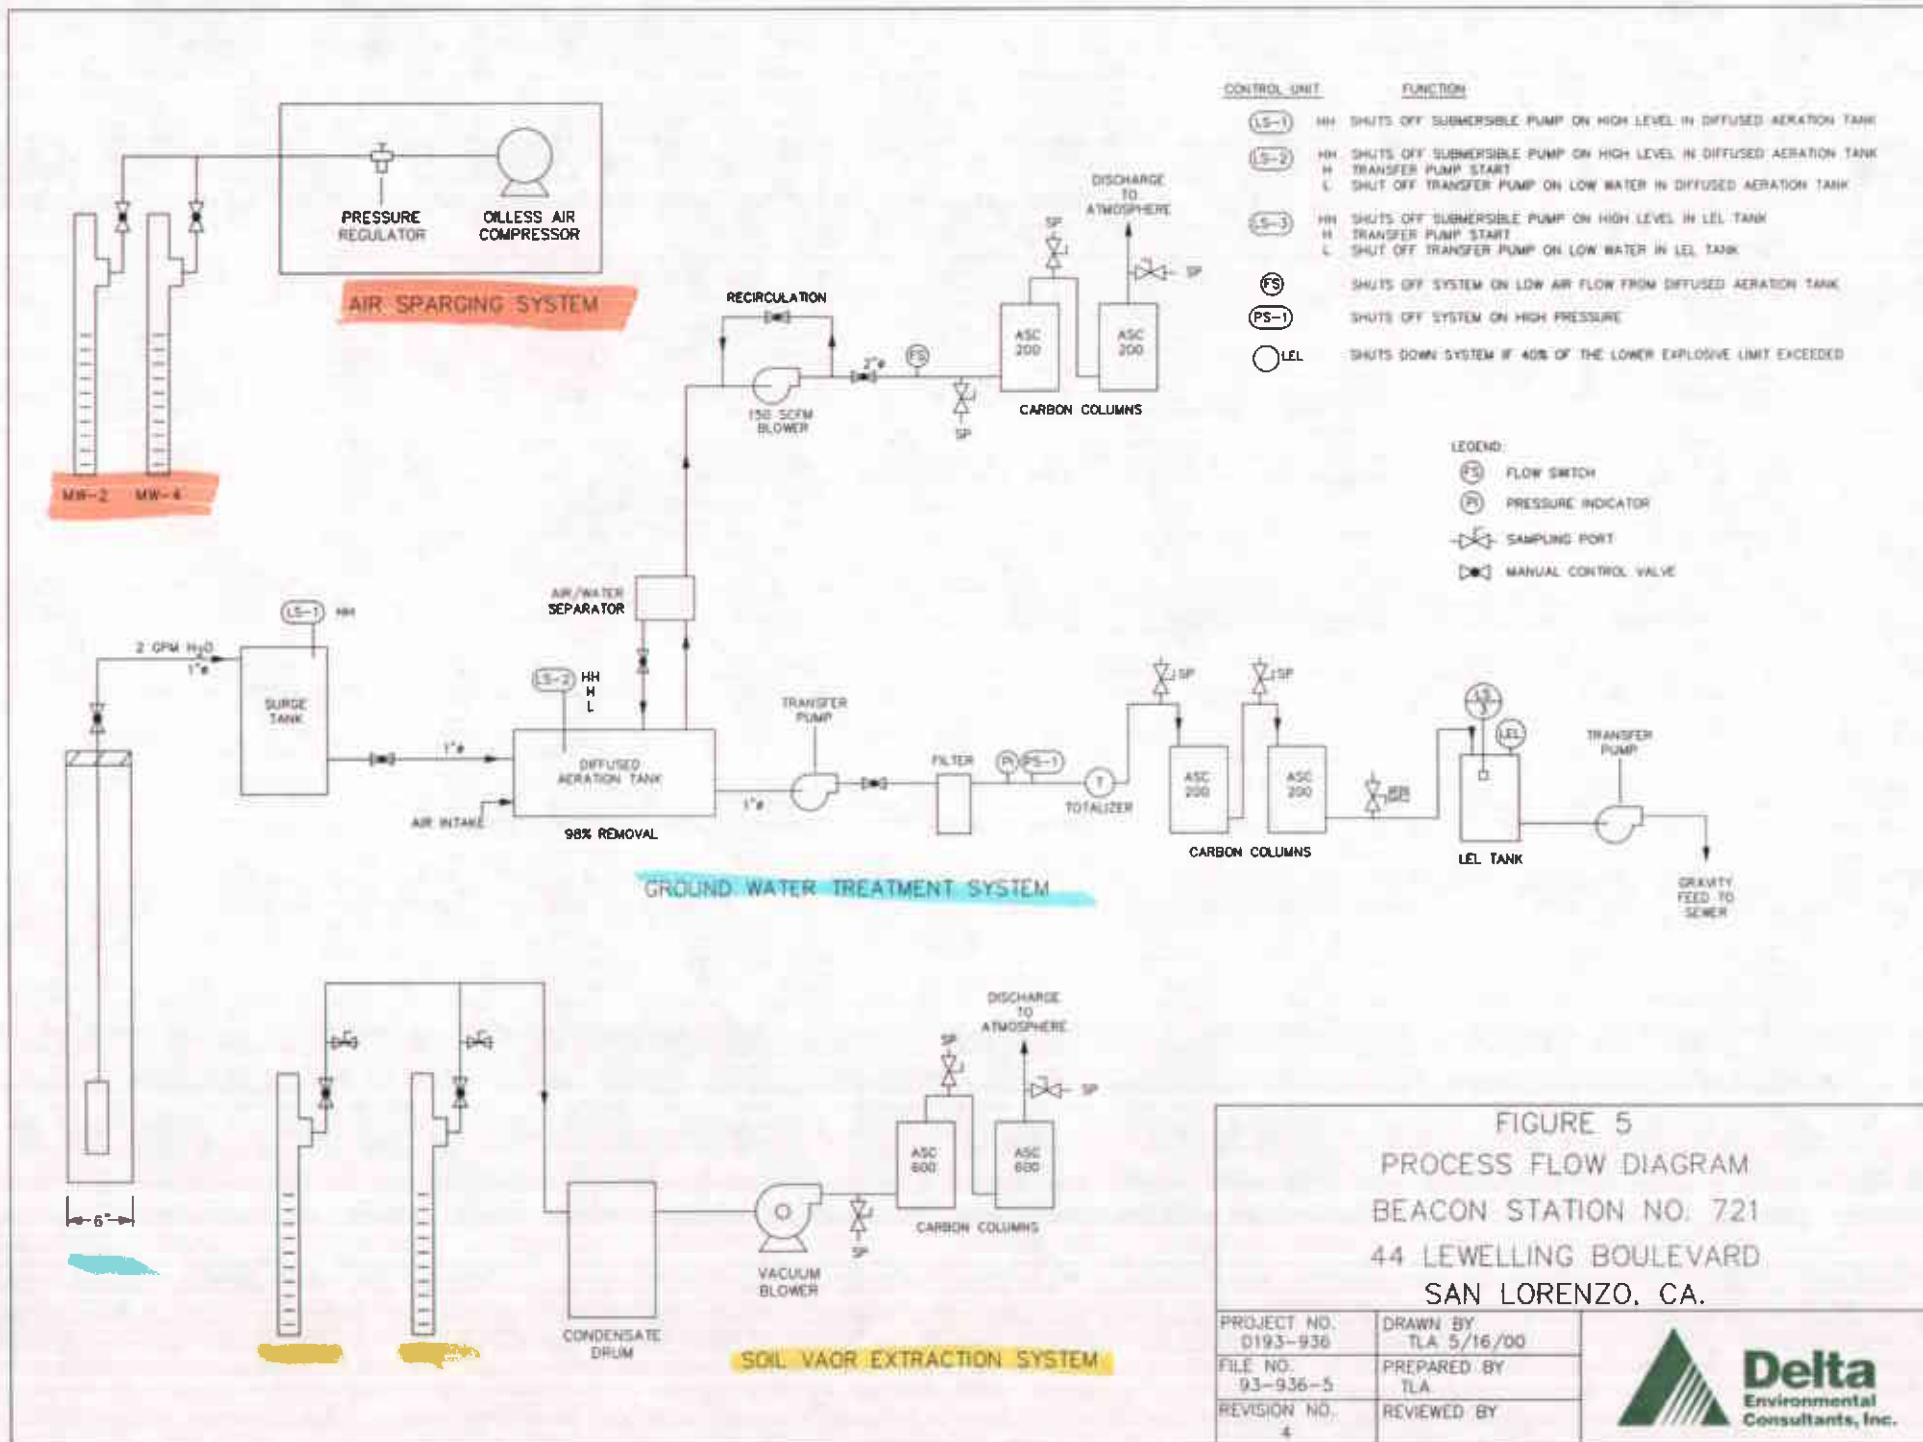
PRESSURE REGULATOR

OILLESS AIR COMPRESSOR

AIR SPARGING SYSTEM

MW-2 MW-4

RECIRCULATION

150 SCFM BLOWER

2"ø

FS

SP

SP

DISCHARGE TO ATMOSPHERE

SP

ASC 200

ASC 200

CARBON COLUMNS

CONTROL UNIT FUNCTION

| | | |
|---|---|---|
| LS-1 | HH | SHUTS OFF SUBMERSIBLE PUMP ON HIGH LEVEL IN DIFFUSED AERATION TANK |
| LS-2 | HH<br>H<br>L | SHUTS OFF SUBMERSIBLE PUMP ON HIGH LEVEL IN DIFFUSED AERATION TANK<br>TRANSFER PUMP START<br>SHUT OFF TRANSFER PUMP ON LOW WATER IN DIFFUSED AERATION TANK |
| LS-3 | HH<br>H<br>L | SHUTS OFF SUBMERSIBLE PUMP ON HIGH LEVEL IN LEL TANK<br>TRANSFER PUMP START<br>SHUT OFF TRANSFER PUMP ON LOW WATER IN LEL TANK |
| FS | | SHUTS OFF SYSTEM ON LOW AIR FLOW FROM DIFFUSED AERATION TANK |
| PS-1 | | SHUTS OFF SYSTEM ON HIGH PRESSURE |
| LEL | | SHUTS DOWN SYSTEM IF 40% OF THE LOWER EXPLOSIVE LIMIT EXCEEDED |

LEGEND:
FS FLOW SWITCH
PI PRESSURE INDICATOR
SAMPLING PORT
MANUAL CONTROL VALVE

AIR/WATER SEPARATOR

LS-1 HH

2 GPM $H_2O$
1"ø

SURGE TANK

1"ø

LS-2 HH H L

DIFFUSED AERATION TANK

AIR INTAKE

98% REMOVAL

TRANSFER PUMP

1"ø

FILTER

PI PS-1

T

TOTALIZER

SP SP

ASC 200

ASC 200

CARBON COLUMNS

LS-3

LEL

LEL TANK

TRANSFER PUMP

GRAVITY FEED TO SEWER

GROUND WATER TREATMENT SYSTEM

6"

DISCHARGE TO ATMOSPHERE

SP

SP

ASC 600

ASC 600

CARBON COLUMNS

VACUUM BLOWER

SP

CONDENSATE DRUM

SOIL VAOR EXTRACTION SYSTEM

FIGURE 5
PROCESS FLOW DIAGRAM
BEACON STATION NO. 721
44 LEWELLING BOULEVARD
SAN LORENZO, CA.

| | |
|---|---|
| PROJECT NO. 0193-936 | DRAWN BY TLA 5/16/00 |
| FILE NO. 93-936-5 | PREPARED BY TLA |
| REVISION NO. 4 | REVIEWED BY |

Delta Environmental Consultants, Inc.